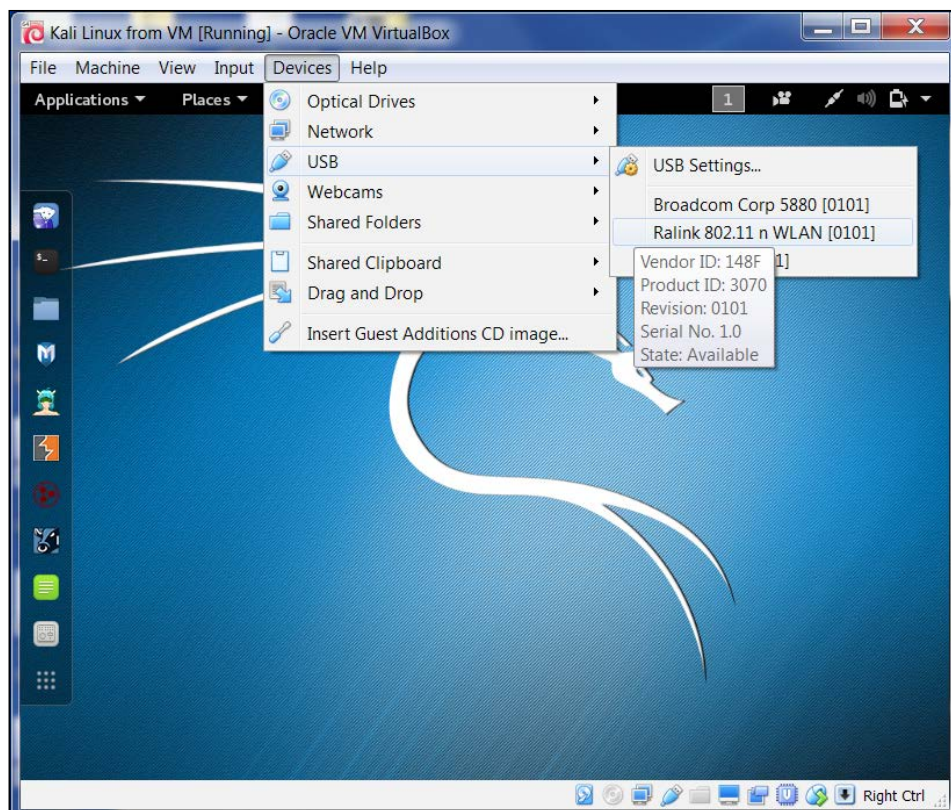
Kali Linux from VM [Running] - Oracle VM VirtualBox

File Machine View Input Devices Help

Applications ▾ Places ▾

1

Optical Drives
Network
USB
Webcams
Shared Folders
Shared Clipboard
Drag and Drop
Insert Guest Additions CD image...

USB Settings...
Broadcom Corp 5880 [0101]
Ralink 802.11 n WLAN [0101]
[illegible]1]

Vendor ID: 148F
Product ID: 3070
Revision: 0101
Serial No. 1.0
State: Available

Right Ctrl